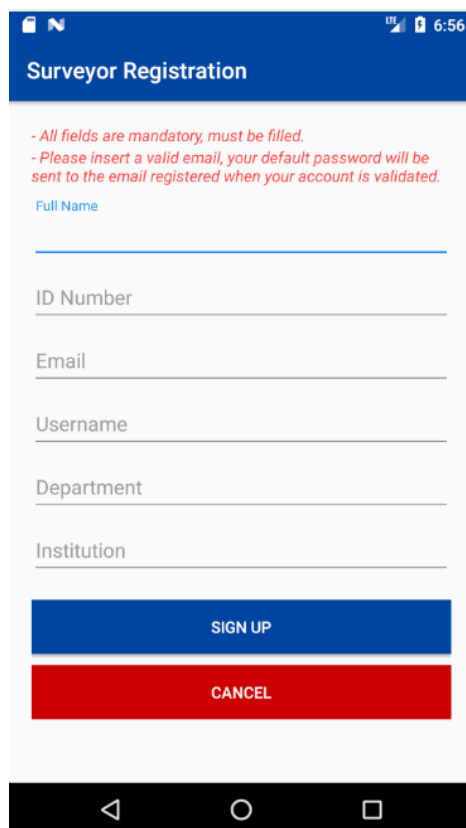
LTE 6:56

Surveyor Registration

- All fields are mandatory, must be filled.
- Please insert a valid email, your default password will be sent to the email registered when your account is validated.

Full Name

ID Number

Email

Username

Department

Institution

SIGN UP

CANCEL